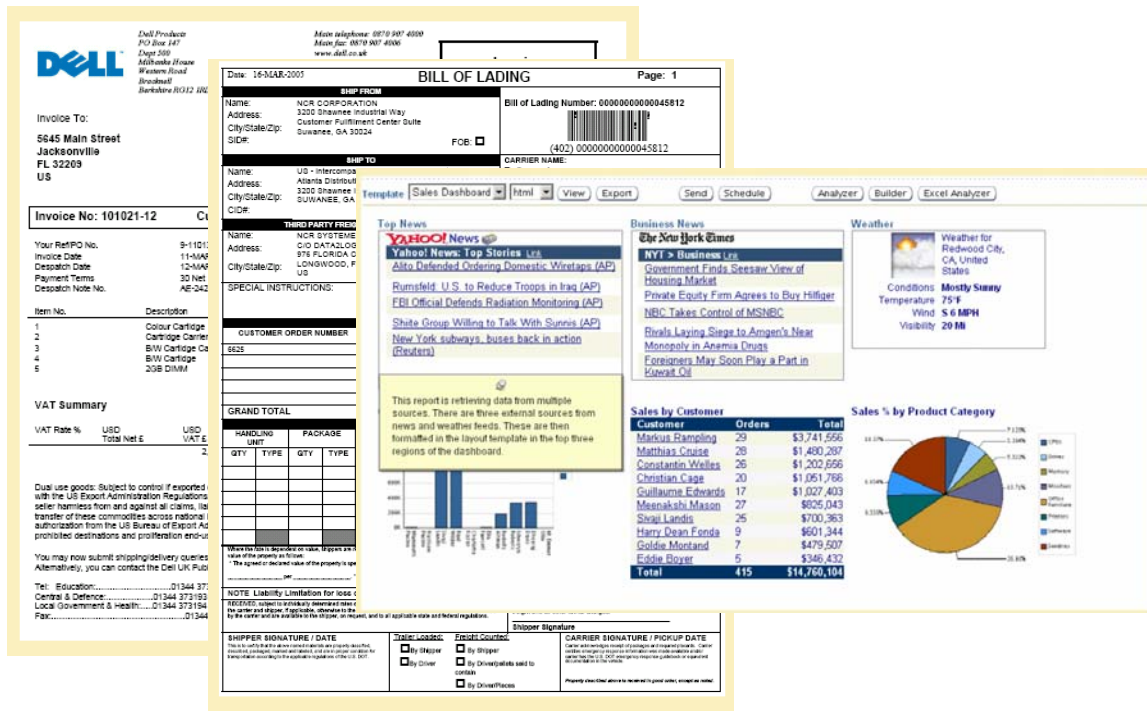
DELL

Dell Products
PO Box 147
Dept 500
Milbanke House
Western Road
Bracknell
Berkshire RG12 1RD

Main telephone: 0870 907 4000
Main fax: 0870 907 4006
www.dell.co.uk

Invoice To:

5645 Main Street
Jacksonville
FL 32209
US

Invoice No: 101021-12 Cu

Your Ref/PO No. 9-1101
Invoice Date 11-MAR
Despatch Date 12-MAR
Payment Terms 30 Net
Despatch Note No. AE-242

Item No. Description
1 Colour Cartidge
2 Cartridge Carrier
3 B/W Cartidge Ca
4 B/W Cartidge
5 2GB DIMM

VAT Summary

VAT Rate % USD Total Net £ USD VAT £

Dual use goods: Subject to control if exported with the US Export Administration Regulations seller harmless from and against all claims, lia transfer of these commodities across national authorization from the US Bureau of Export Ad prohibited destinations and proliferation end-u

You may now submit shipping/delivery querie Alternatively, you can contact the Dell UK Pub

Tel: Education:..........................01344 373
Central & Defence:......................01344 373193
Local Government & Health:....01344 373194
Fax:..........................................01344

Date: 16-MAR-2005 BILL OF LADING Page: 1

SHIP FROM
Name: NCR CORPORATION
Address: 3200 Shawnee Industrial Way
Customer Fulfillment Center Suite
City/State/Zip: Suwanee, GA 30024
SID#: FOB: ☐

Bill of Lading Number: 00000000000045812
(402) 00000000000045812

CARRIER NAME:

SHIP TO
Name: US - Intercompa
Address: Atlanta Distributi
3200 Shawnee I
City/State/Zip: SUWANEE, GA
CID#:

THIRD PARTY FREI
Name: NCR SYSTEME
Address: C/O DATA2LOG
976 FLORIDA C
City/State/Zip: LONGWOOD, F
US

SPECIAL INSTRUCTIONS:

CUSTOMER ORDER NUMBER
6625

GRAND TOTAL

HANDLING UNIT | PACKAGE
QTY TYPE QTY TYPE

NOTE Liability Limitation for loss o

Shipper Signature

SHIPPER SIGNATURE / DATE
Trailer Loaded: ☐ By Shipper ☐ By Driver
Freight Counted: ☐ By Shipper ☐ By Driver/pallets said to contain ☐ By Driver/Pieces
CARRIER SIGNATURE / PICKUP DATE

Template Sales Dashboard html View Export Send Schedule Analyzer Builder Excel Analyzer

Top News
YAHOO! News
Yahoo! News: Top Stories Link
Alito Defended Ordering Domestic Wiretaps (AP)
Rumsfeld: U.S. to Reduce Troops in Iraq (AP)
FBI Official Defends Radiation Monitoring (AP)
Shiite Group Willing to Talk With Sunnis (AP)
New York subways, buses back in action (Reuters)

This report is retrieving data from multiple sources. There are three external sources from news and weather feeds. These are then formatted in the layout template in the top three regions of the dashboard.

Business News
The New York Times
NYT > Business Link
Government Finds Seesaw View of Housing Market
Private Equity Firm Agrees to Buy Hilfiger
NBC Takes Control of MSNBC
Rivals Laying Siege to Amgen's Near Monopoly in Anemia Drugs
Foreigners May Soon Play a Part in Kuwait Oil

Weather
Weather for Redwood City, CA, United States
Conditions Mostly Sunny
Temperature 75°F
Wind S 6 MPH
Visibility 20 Mi

Sales by Customer
| Customer | Orders | Total |
|---|---|---|
| Markus Rampling | 29 | $3,741,556 |
| Matthias Cruise | 28 | $1,480,287 |
| Constantin Welles | 26 | $1,202,666 |
| Christian Cage | 20 | $1,051,768 |
| Guillaume Edwards | 17 | $1,027,403 |
| Meenakshi Mason | 27 | $825,043 |
| Sivaji Landis | 25 | $700,363 |
| Harry Dean Fonda | 9 | $601,344 |
| Goldie Montand | 7 | $479,507 |
| Eddie Boyer | 5 | $346,432 |
| Total | 415 | $14,760,104 |

Sales % by Product Category